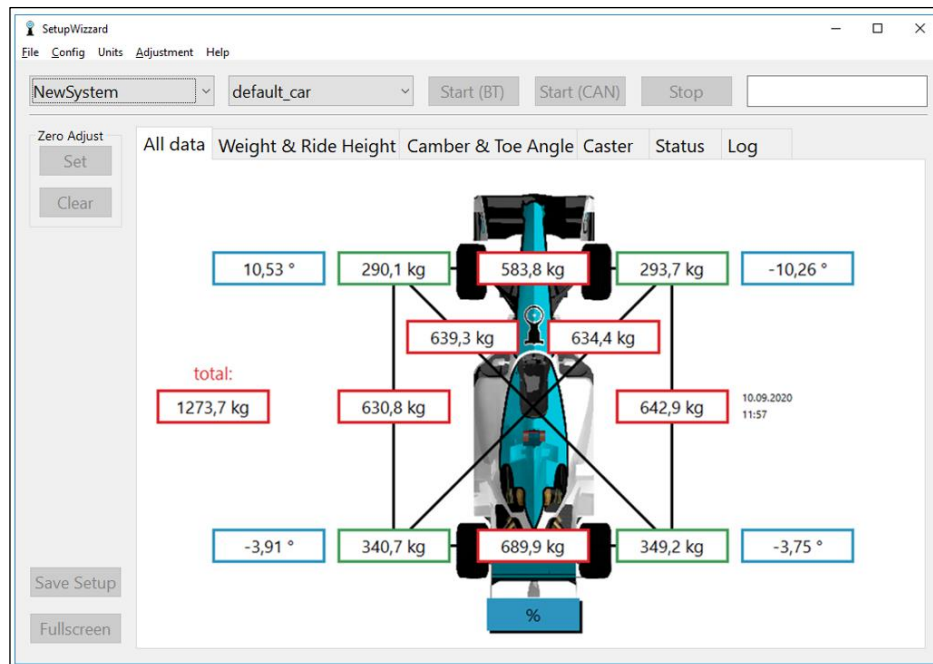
SetupWizzard

File Config Units Adjustment Help

NewSystem
default_car
Start (BT)
Start (CAN)
Stop

Zero Adjust
Set
Clear

All data
Weight & Ride Height
Camber & Toe Angle
Caster
Status
Log

10,53 °
290,1 kg
583,8 kg
293,7 kg
-10,26 °

639,3 kg
634,4 kg

total:
1273,7 kg
630,8 kg
642,9 kg
10.09.2020
11:57

-3,91 °
340,7 kg
689,9 kg
349,2 kg
-3,75 °

%

Save Setup
Fullscreen